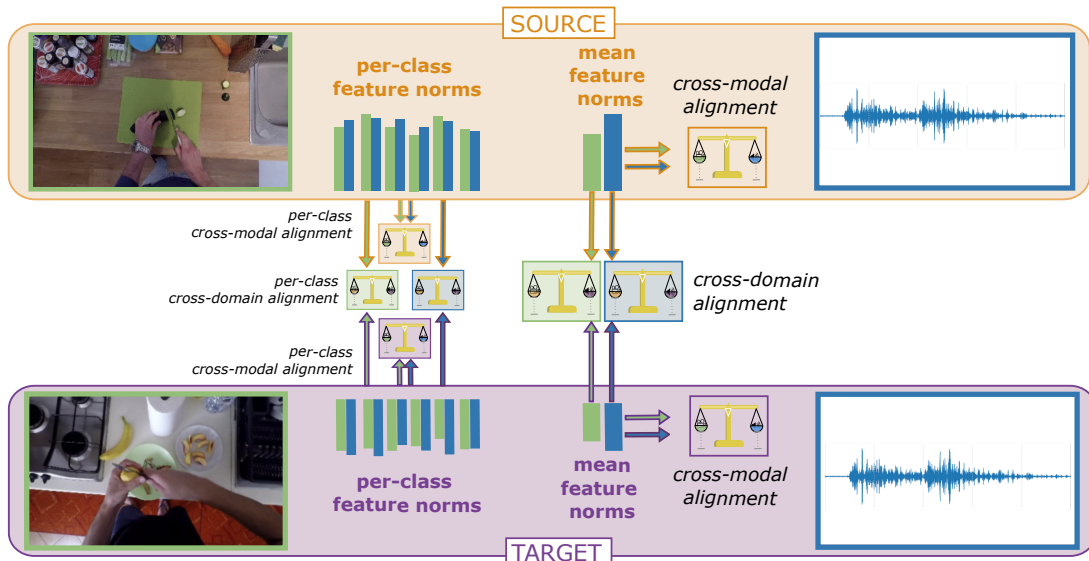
SOURCE

per-class feature norms

mean feature norms

cross-modal alignment

per-class cross-modal alignment

per-class cross-domain alignment

cross-domain alignment

per-class cross-modal alignment

per-class feature norms

mean feature norms

cross-modal alignment

TARGET